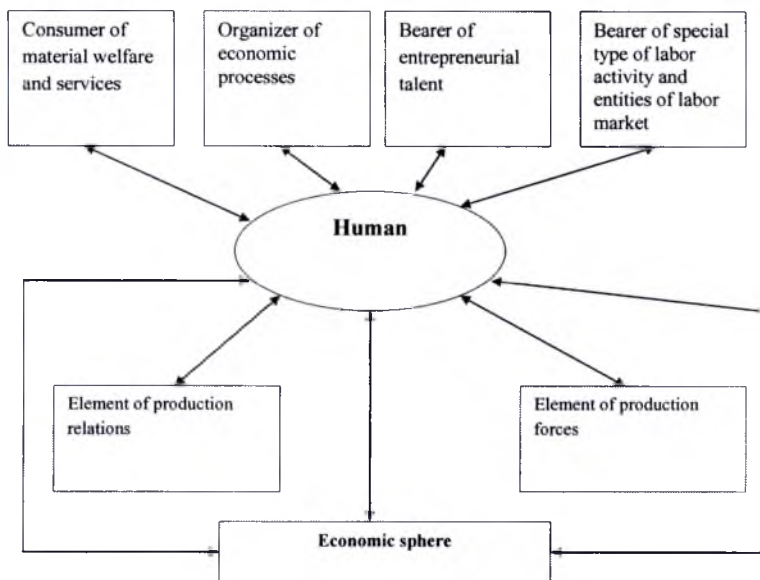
Consumer of material welfare and services

Organizer of economic processes

Bearer of entrepreneurial talent

Bearer of special type of labor activity and entities of labor market

Human

Element of production relations

Element of production forces

Economic sphere